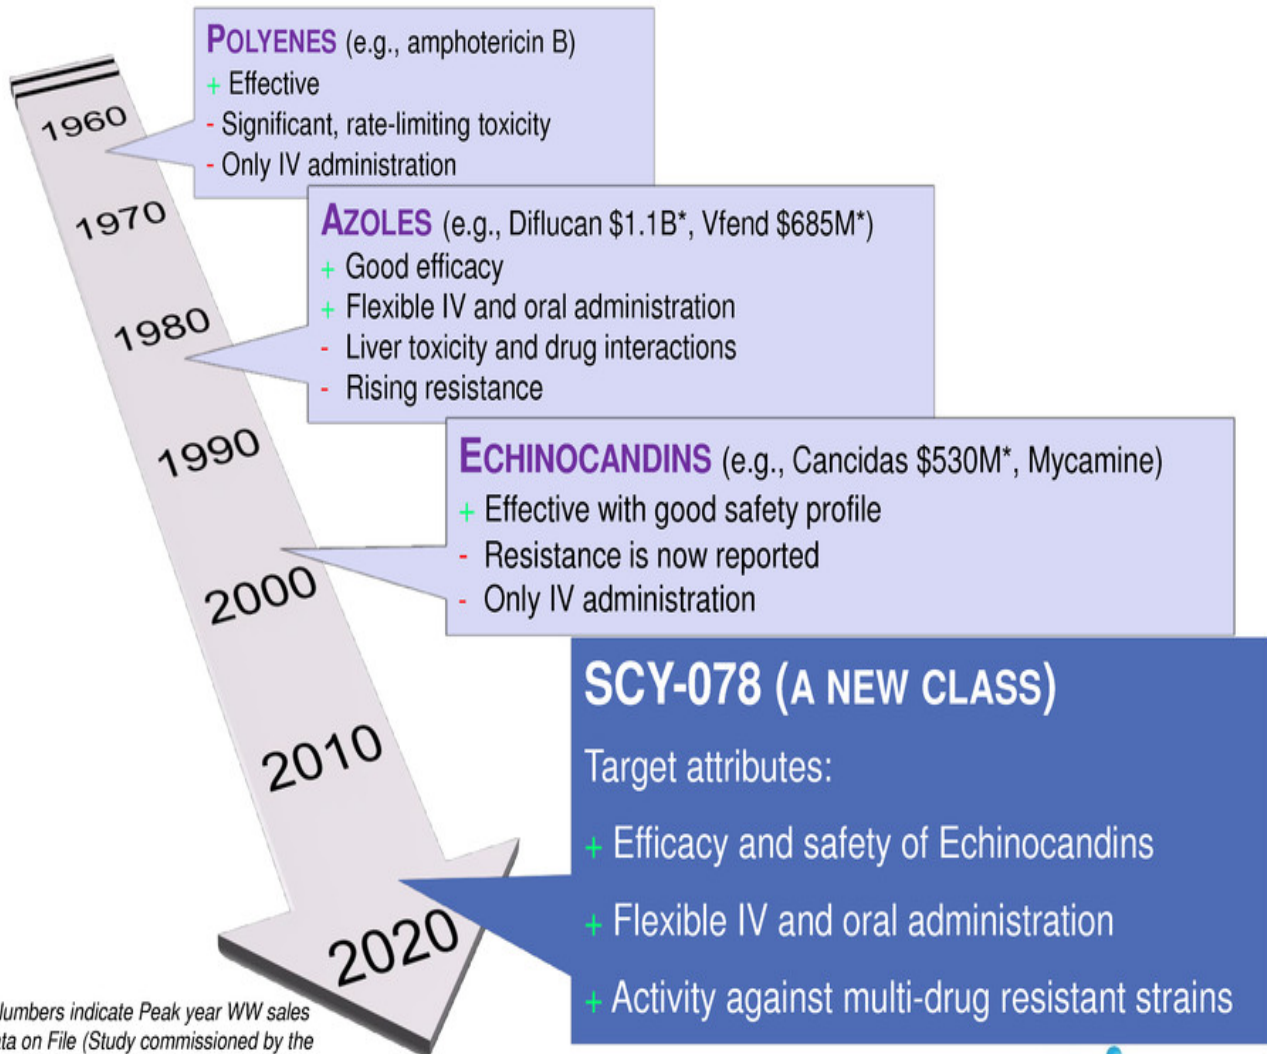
1960

1970

1980

1990

2000

2010

2020

POLYENES (e.g., amphotericin B)
+ Effective
- Significant, rate-limiting toxicity
- Only IV administration

AZOLES (e.g., Diflucan \$1.1B*, Vfend \$685M*)
+ Good efficacy
+ Flexible IV and oral administration
- Liver toxicity and drug interactions
- Rising resistance

ECHINOCANDINS (e.g., Cancidas \$530M*, Mycamine)
+ Effective with good safety profile
- Resistance is now reported
- Only IV administration

SCY-078 (A NEW CLASS)
Target attributes:
+ Efficacy and safety of Echinocandins
+ Flexible IV and oral administration
+ Activity against multi-drug resistant strains

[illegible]umbers indicate Peak year WW sales
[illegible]ta on File (Study commissioned by the